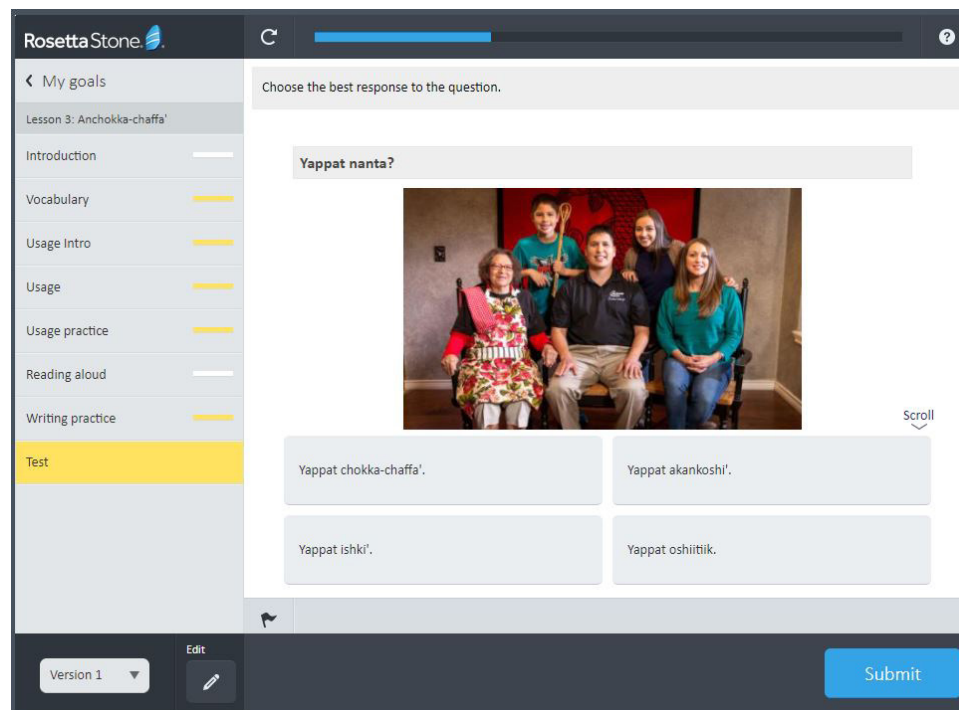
Rosetta Stone

‹ My goals

Lesson 3: Anchokka-chaffa'

Introduction

Vocabulary

Usage Intro

Usage

Usage practice

Reading aloud

Writing practice

Test

Version 1

Edit

?

Choose the best response to the question.

Yappat nanta?

Scroll

Yappat chokka-chaffa'.

Yappat akankoshi'.

Yappat ishki'.

Yappat oshiitik.

Submit